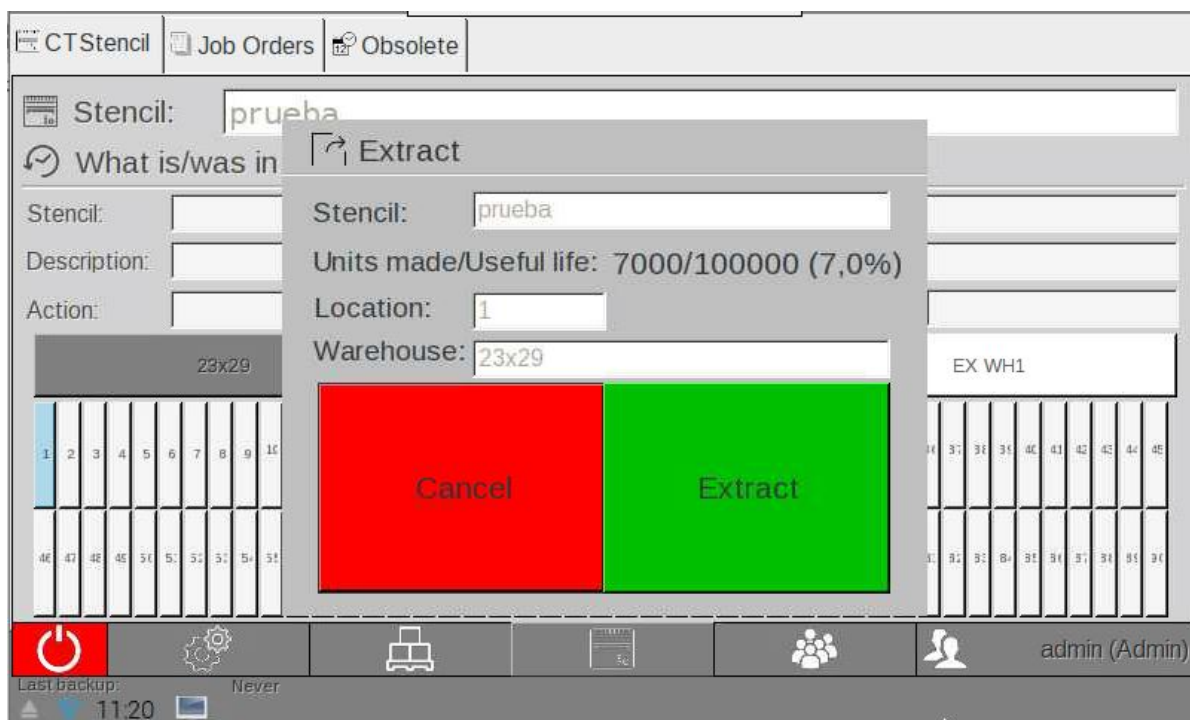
CTStencil | Job Orders | Obsolete

Stencil: prueba

What is/was in

Stencil:

Description:

Action:

23x29

EX WH1

1 2 3 4 5 6 7 8 9 10

36 37 38 39 40 41 42 43 44 45

46 47 48 49 50 51 52 53 54 55

81 82 83 84 85 86 87 88 89 90

Extract

Stencil: prueba

Units made/Useful life: 7000/100000 (7,0%)

Location: 1

Warehouse: 23x29

Cancel

Extract

admin (Admin)

Last backup: Never

11:20